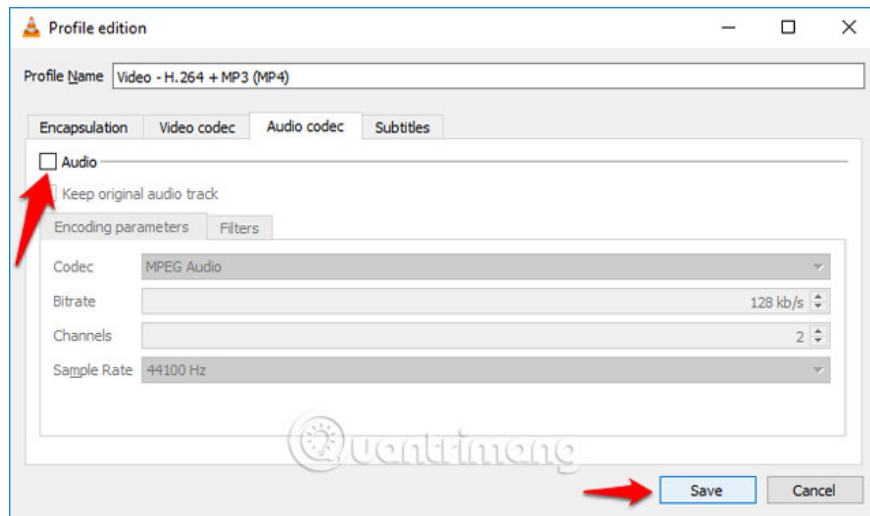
Profile edition

Profile Name Video - H.264 + MP3 (MP4)

Encapsulation Video codec Audio codec Subtitles

Audio

Keep original audio track

Encoding parameters Filters

Codec MPEG Audio

Bitrate 128 kb/s

Channels 2

Sample Rate 44100 Hz

Quantrimang

Save Cancel